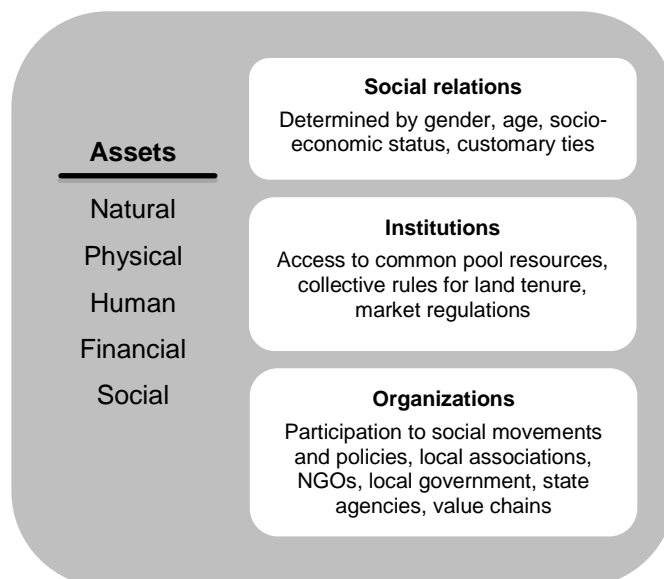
Assets

Natural

Physical

Human

Financial

Social

Social relations

Determined by gender, age, socio-economic status, customary ties

Institutions

Access to common pool resources, collective rules for land tenure, market regulations

Organizations

Participation to social movements and policies, local associations, NGOs, local government, state agencies, value chains